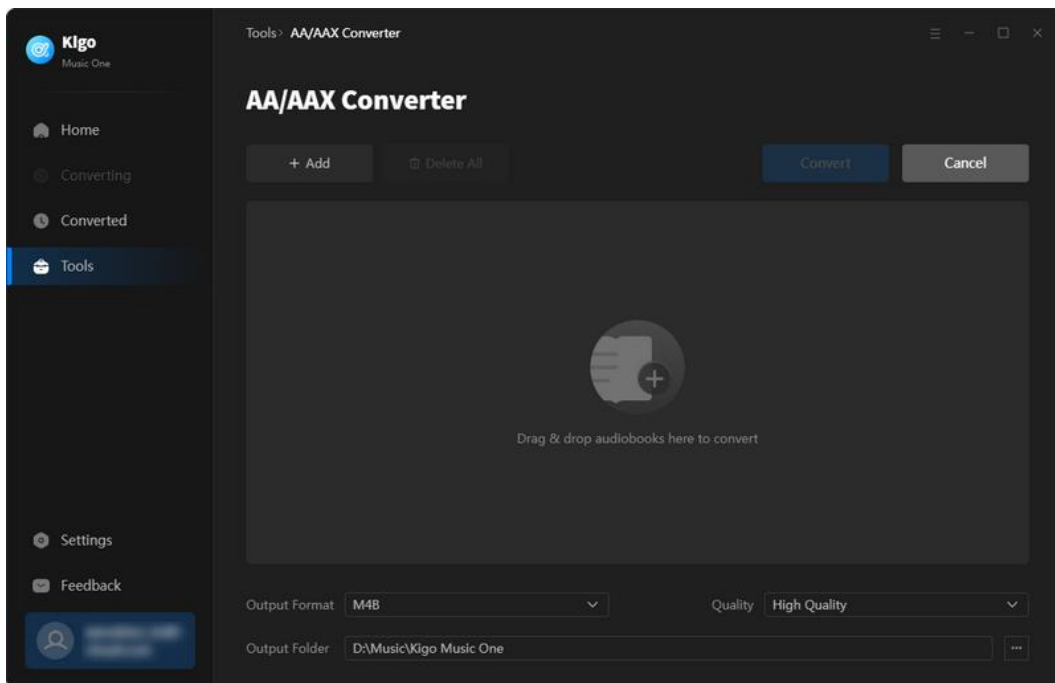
Kigo
Music One

Home
Converting
Converted
Tools

Settings
Feedback

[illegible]

Tools › AA/AAX Converter

AA/AAX Converter

+ Add
Delete All
Convert
Cancel

Drag & drop audiobooks here to convert

Output Format M4B
Quality High Quality
Output Folder D:\Music\Kigo Music One
...